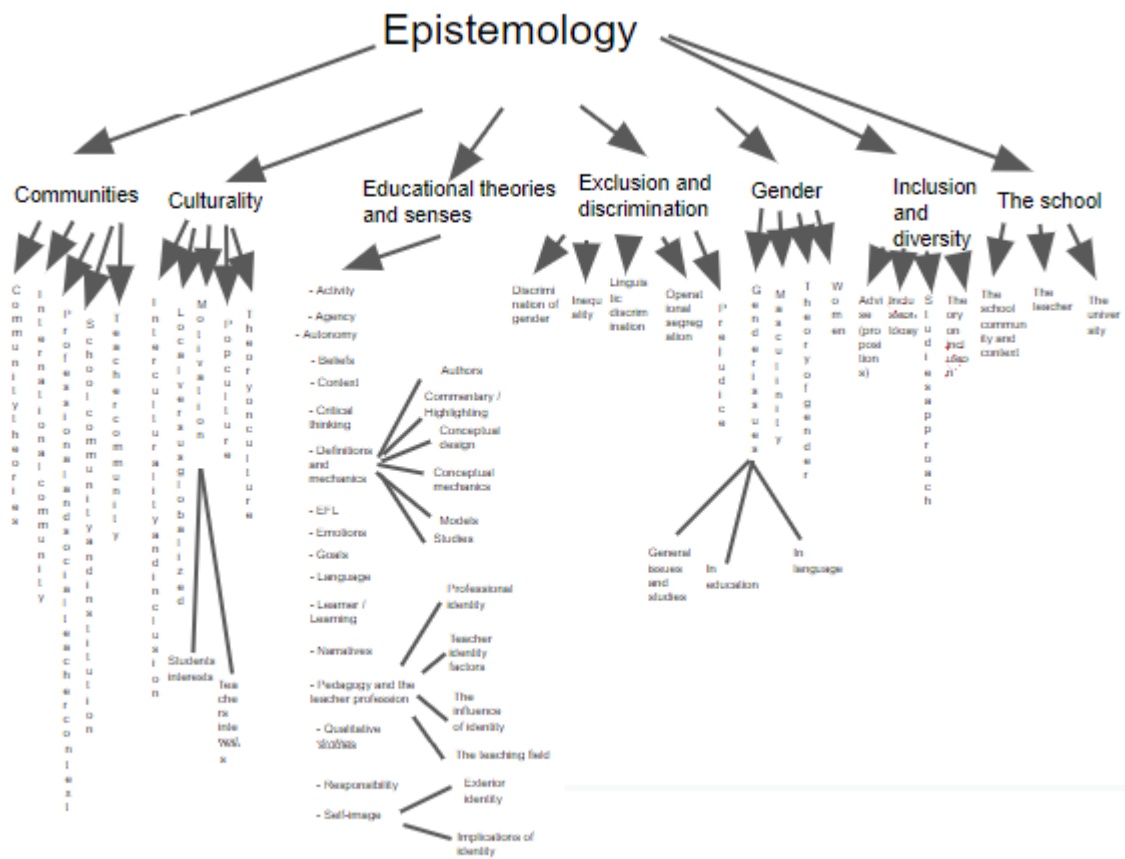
Epistemology

Communities

Community theories

International community

Professional and social teacher context

School community and institution

Teacher community

Culturality

Interculturality and inclusion

Local versus globalized

Motivation

Students interests

Teachers interests

Pop culture

Theory on culture

Educational theories and senses

- Activity
- Agency
- Autonomy
- Beliefs
- Context
- Critical thinking
- Definitions and mechanics
- EFL
- Emotions
- Goals
- Language
- Learner / Learning
- Narratives
- Pedagogy and the teacher profession
- Qualitative studies
- Responsibility
- Self-image

Authors
Commentary / Highlighting
Conceptual design
Conceptual mechanics
Models
Studies

Professional identity
Teacher identity factors
The influence of identity
The teaching field

Exterior identity
Implications of identity

Exclusion and discrimination

Discrimination of gender

Inequality

Linguistic discrimination

Operational segregation

Prejudice

Gender

Gender issues

General issues and studies
In education
In language

Masculinity

Theory of gender

Women

Inclusion and diversity

Advises (proposition s)

Inclusion ideas

Studies approach

Theory on inclusion

The school

The school community and context

The teacher

The university